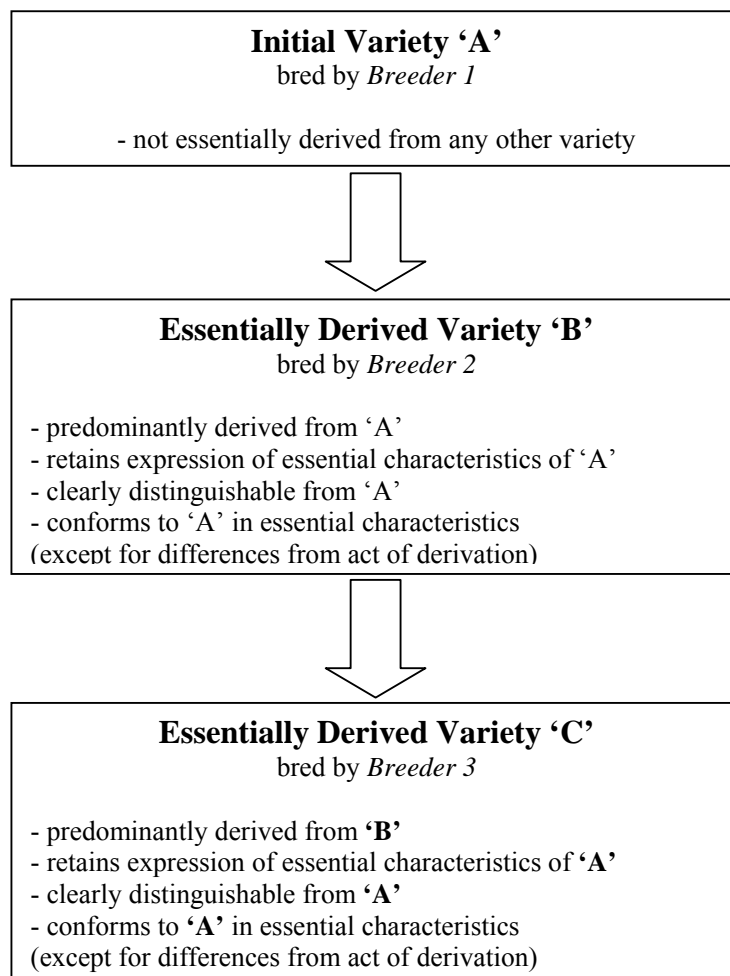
**Initial Variety 'A'**
bred by *Breeder 1*

- not essentially derived from any other variety

**Essentially Derived Variety 'B'**
bred by *Breeder 2*

- predominantly derived from 'A'
- retains expression of essential characteristics of 'A'
- clearly distinguishable from 'A'
- conforms to 'A' in essential characteristics
(except for differences from act of derivation)

**Essentially Derived Variety 'C'**
bred by *Breeder 3*

- predominantly derived from **'B'**
- retains expression of essential characteristics of **'A'**
- clearly distinguishable from **'A'**
- conforms to **'A'** in essential characteristics
(except for differences from act of derivation)